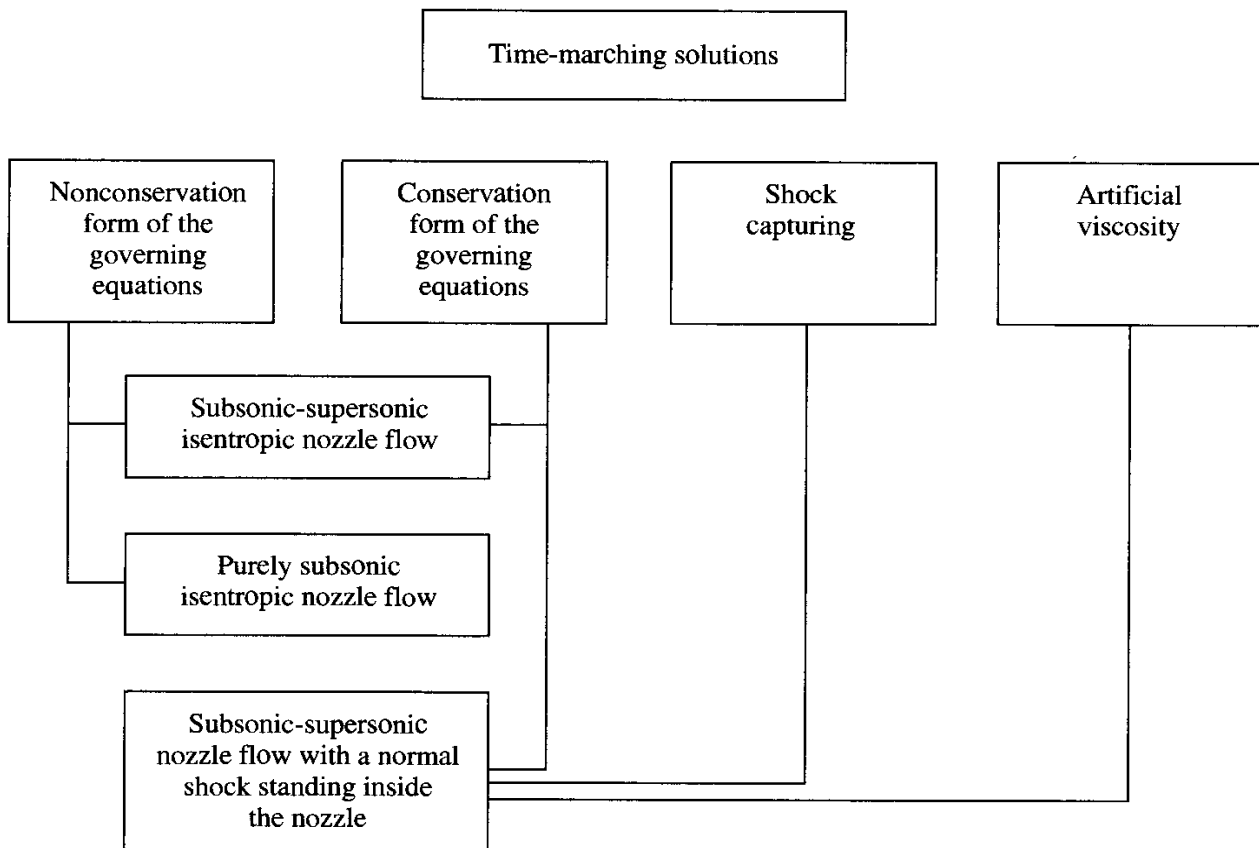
Time-marching solutions

Nonconservation form of the governing equations

Conservation form of the governing equations

Shock capturing

Artificial viscosity

Subsonic-supersonic isentropic nozzle flow

Purely subsonic isentropic nozzle flow

Subsonic-supersonic nozzle flow with a normal shock standing inside the nozzle